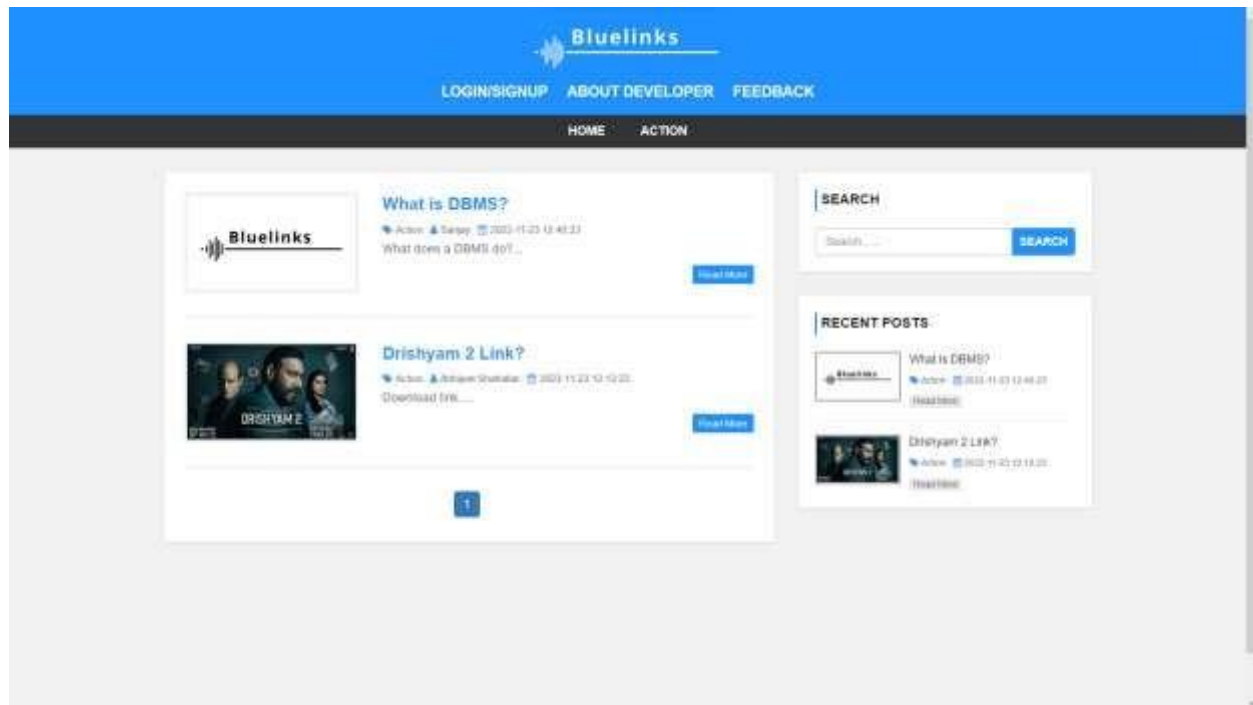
Bluelinks

LOGIN/SIGNUP ABOUT DEVELOPER FEEDBACK

HOME ACTION

Bluelinks

What is DBMS?

Action Sanjay 2022-11-23 12:40:23

What does a DBMS do?...

Read More

DRISHYAM 2

Drishyam 2 Link?

Action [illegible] 2022-11-23 12:12:23

Download link.....

Read More

1

SEARCH

Search.....

SEARCH

RECENT POSTS

Bluelinks

What is DBMS?

Action 2022-11-23 12:40:23

Read More

Drishyam 2 Link?

Action 2022-11-23 12:12:23

Read More